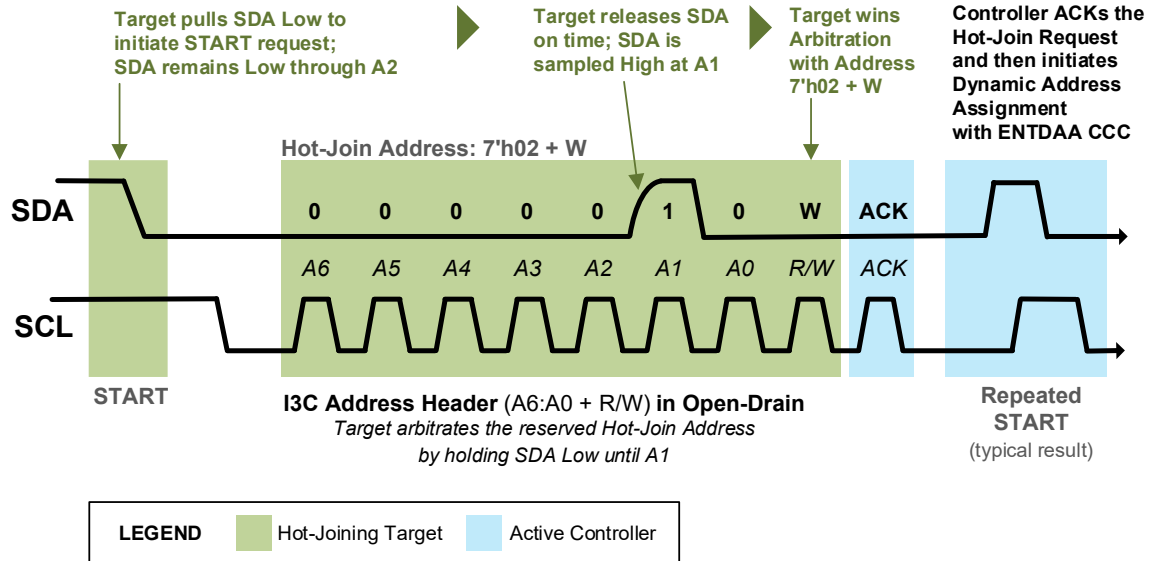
Target pulls SDA Low to initiate START request; SDA remains Low through A2

Target releases SDA on time; SDA is sampled High at A1

Target wins Arbitration with Address 7'h02 + W

Controller ACKs the Hot-Join Request and then initiates Dynamic Address Assignment with ENTDAA CCC

Hot-Join Address: 7'h02 + W

SDA

0 0 0 0 0 1 0 W ACK

A6 A5 A4 A3 A2 A1 A0 R/W ACK

SCL

START

I3C Address Header (A6:A0 + R/W) in Open-Drain

Target arbitrates the reserved Hot-Join Address by holding SDA Low until A1

Repeated START

(typical result)

LEGEND Hot-Joining Target Active Controller